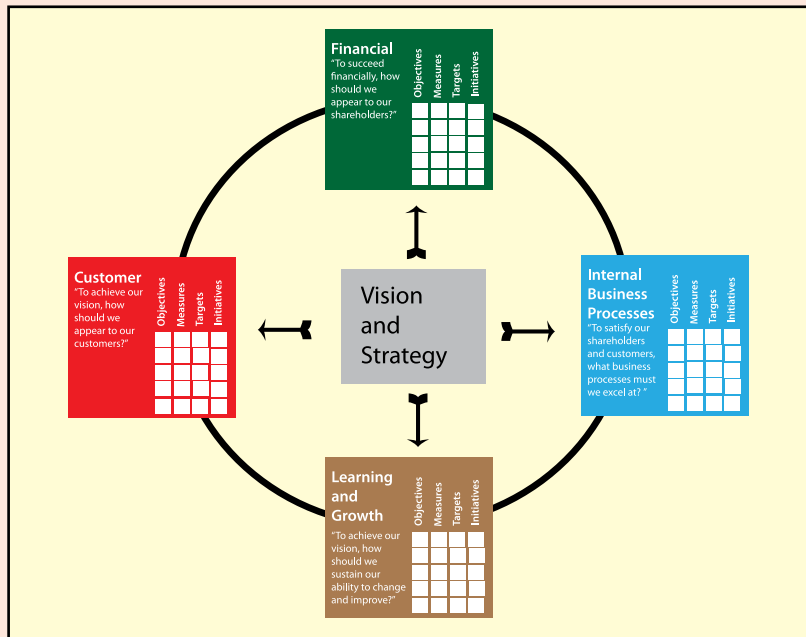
Financial
"To succeed financially, how should we appear to our shareholders?"
Objectives
Measures
Targets
Initiatives

Customer
"To achieve our vision, how should we appear to our customers?"
Objectives
Measures
Targets
Initiatives

Vision and Strategy

Internal Business Processes
"To satisfy our shareholders and customers, what business processes must we excel at? "
Objectives
Measures
Targets
Initiatives

Learning and Growth
"To achieve our vision, how should we sustain our ability to change and improve?"
Objectives
Measures
Targets
Initiatives